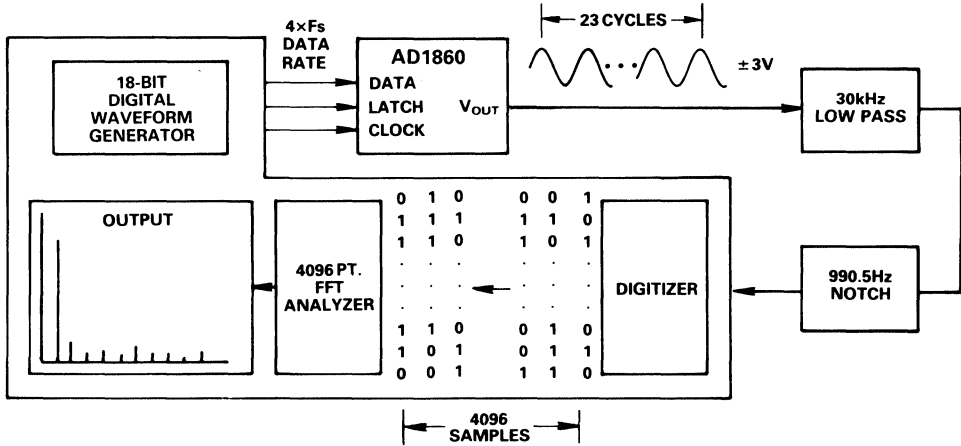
4×Fs DATA RATE

AD1860

DATA

LATCH

CLOCK

$V_{OUT}$

23 CYCLES

±3V

18-BIT DIGITAL WAVEFORM GENERATOR

30kHz LOW PASS

OUTPUT

4096 PT. FFT ANALYZER

| 0 | 1 | 0 | | 0 | 0 | 1 |
|---|---|---|---|---|---|---|
| 1 | 1 | 1 | | 1 | 1 | 0 |
| 1 | 1 | 0 | | 1 | 0 | 1 |
| · | · | · | | · | · | · |
| · | · | · | | · | · | · |
| · | · | · | | · | · | · |
| 1 | 1 | 0 | | 0 | 1 | 0 |
| 1 | 0 | 1 | | 0 | 1 | 1 |
| 0 | 0 | 1 | | 1 | 1 | 0 |

DIGITIZER

990.5Hz NOTCH

4096 SAMPLES